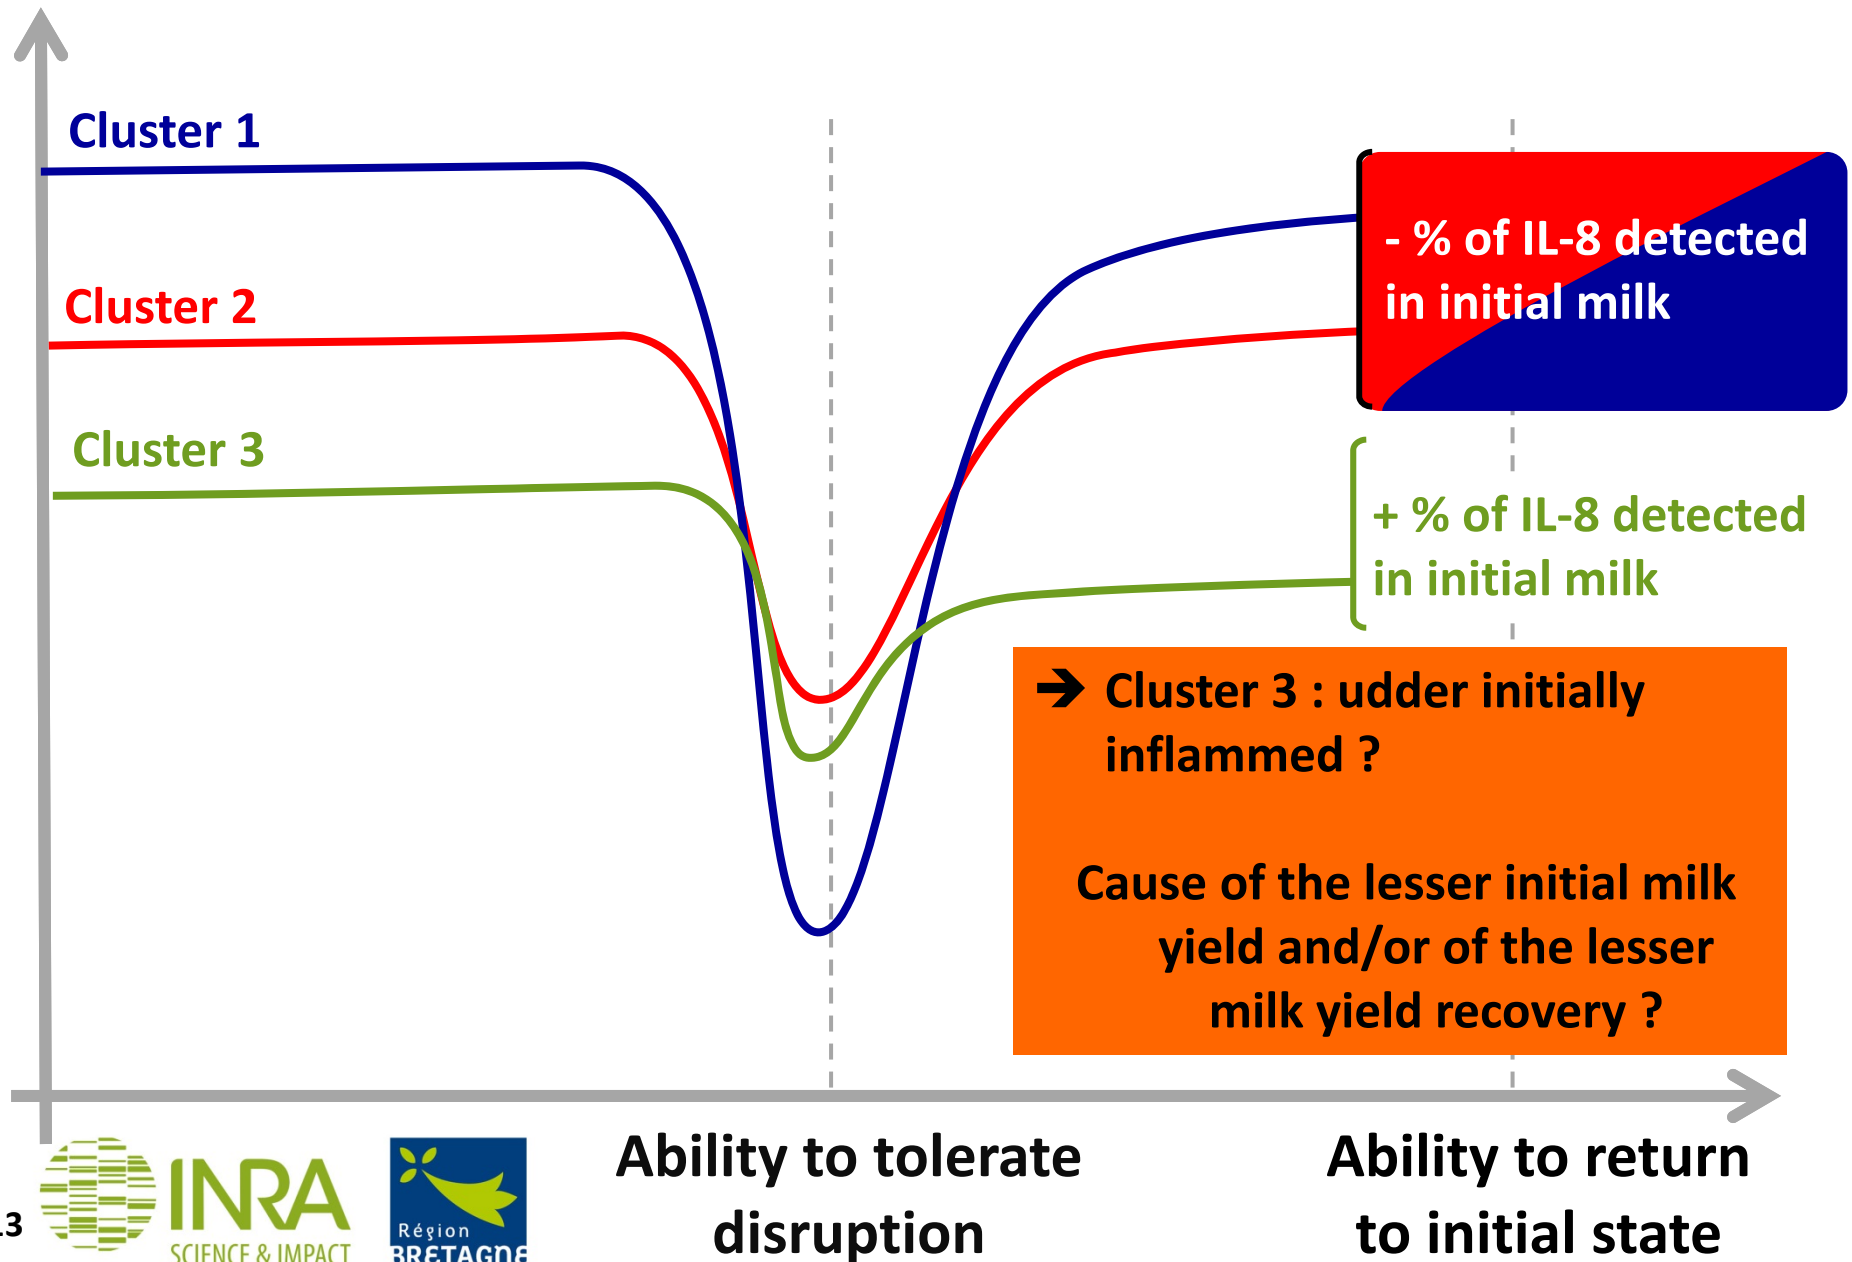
Cluster 1

Cluster 2

Cluster 3

- % of IL-8 detected in initial milk

+ % of IL-8 detected in initial milk

➔ Cluster 3 : udder initially inflammed ?

Cause of the lesser initial milk yield and/or of the lesser milk yield recovery ?

13

INRA SCIENCE & IMPACT

Région BRETAGNE

Ability to tolerate disruption

Ability to return to initial state